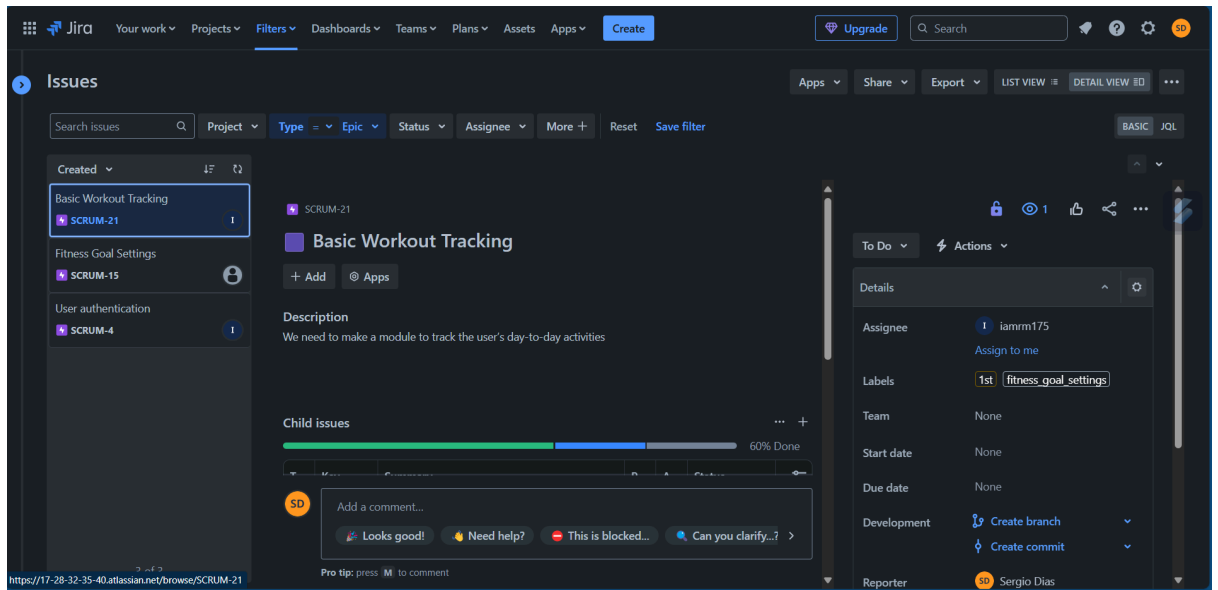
Jira Your work Projects Filters Dashboards Teams Plans Assets Apps Create

Upgrade Search SD

Issues

Apps Share Export LIST VIEW DETAIL VIEW

Search issues Project Type = Epic Status Assignee More + Reset Save filter

BASIC JQL

Created

Basic Workout Tracking
SCRUM-21 I

Fitness Goal Settings
SCRUM-15

User authentication
SCRUM-4 I

SCRUM-21

Basic Workout Tracking

+ Add Apps

Description
We need to make a module to track the user's day-to-day activities

Child issues

60% Done

SD Add a comment...

Looks good! Need help? This is blocked... Can you clarify...?

Pro tip: press M to comment

1

To Do Actions

Details

Assignee I iamrm175
Assign to me

Labels 1st fitness_goal_settings

Team None

Start date None

Due date None

Development Create branch
Create commit

Reporter SD Sergio Dias

https://17-28-32-35-40.atlassian.net/browse/SCRUM-21